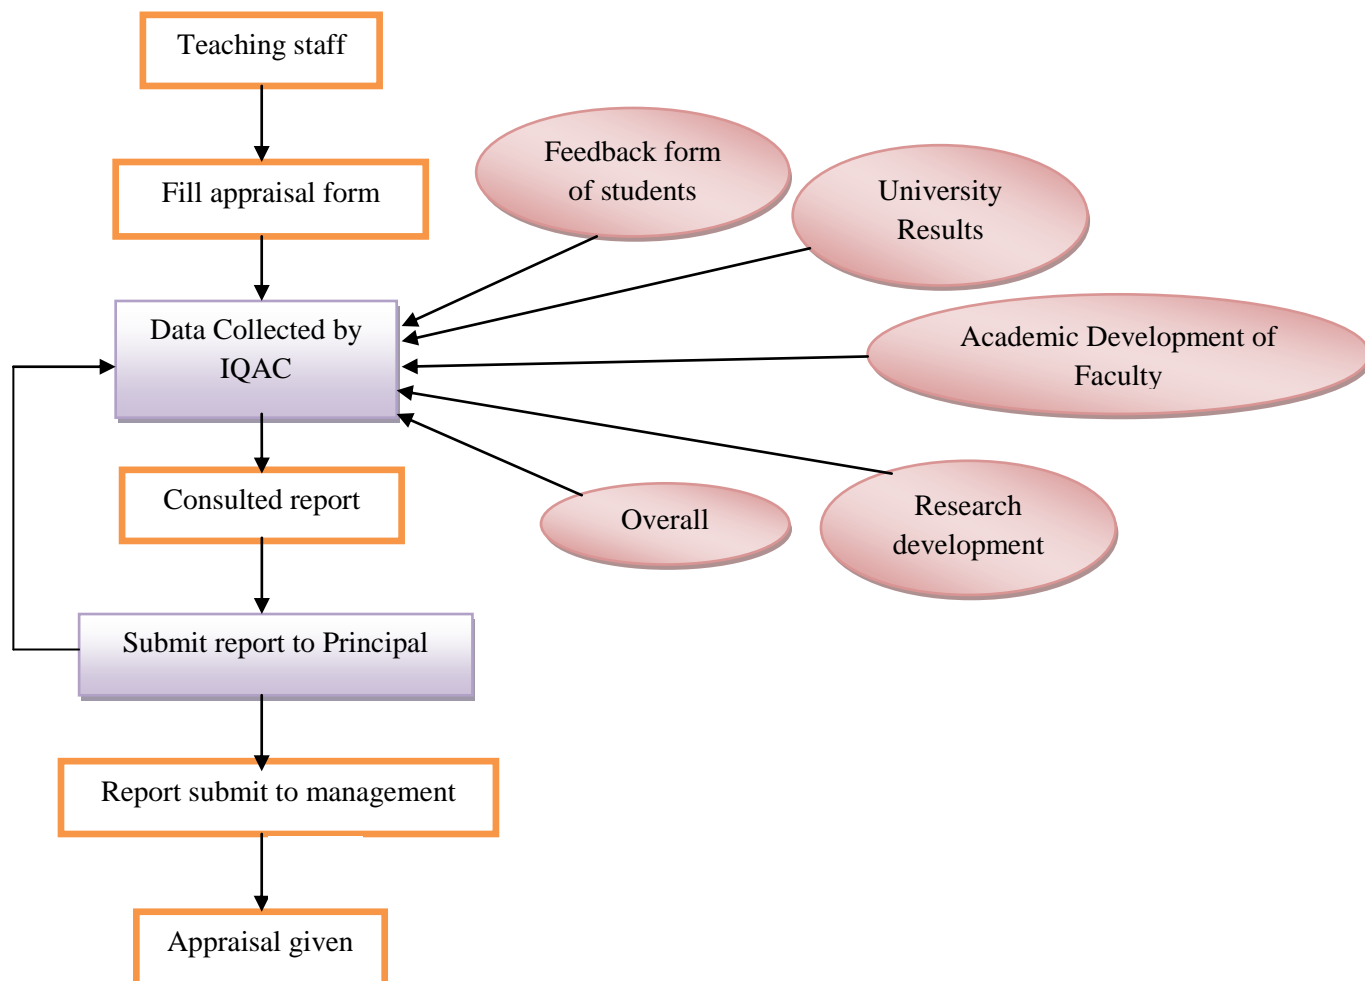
Teaching staff

Fill appraisal form

Feedback form of students

University Results

Data Collected by IQAC

Academic Development of Faculty

Consulted report

Overall

Research development

Submit report to Principal

Report submit to management

Appraisal given